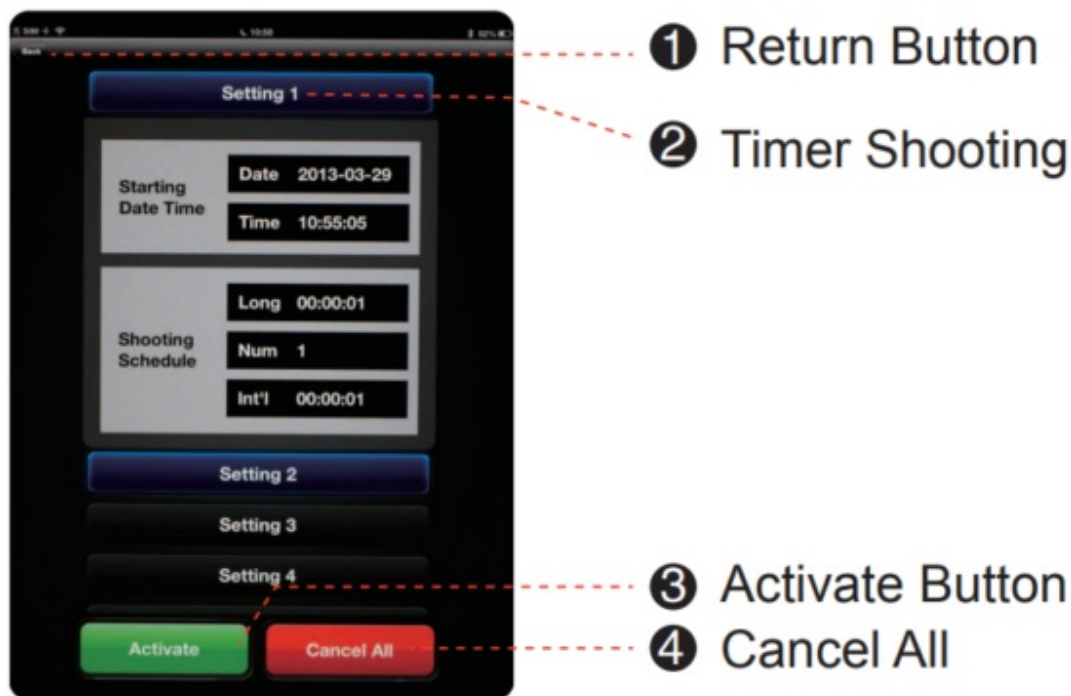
No SIM 10:55 82%

Back

Setting 1

Starting Date Time

Date 2013-03-29

Time 10:55:05

Shooting Schedule

Long 00:00:01

Num 1

Int'l 00:00:01

Setting 2

Setting 3

Setting 4

Activate

Cancel All

❶ Return Button

❷ Timer Shooting

❸ Activate Button

❹ Cancel All